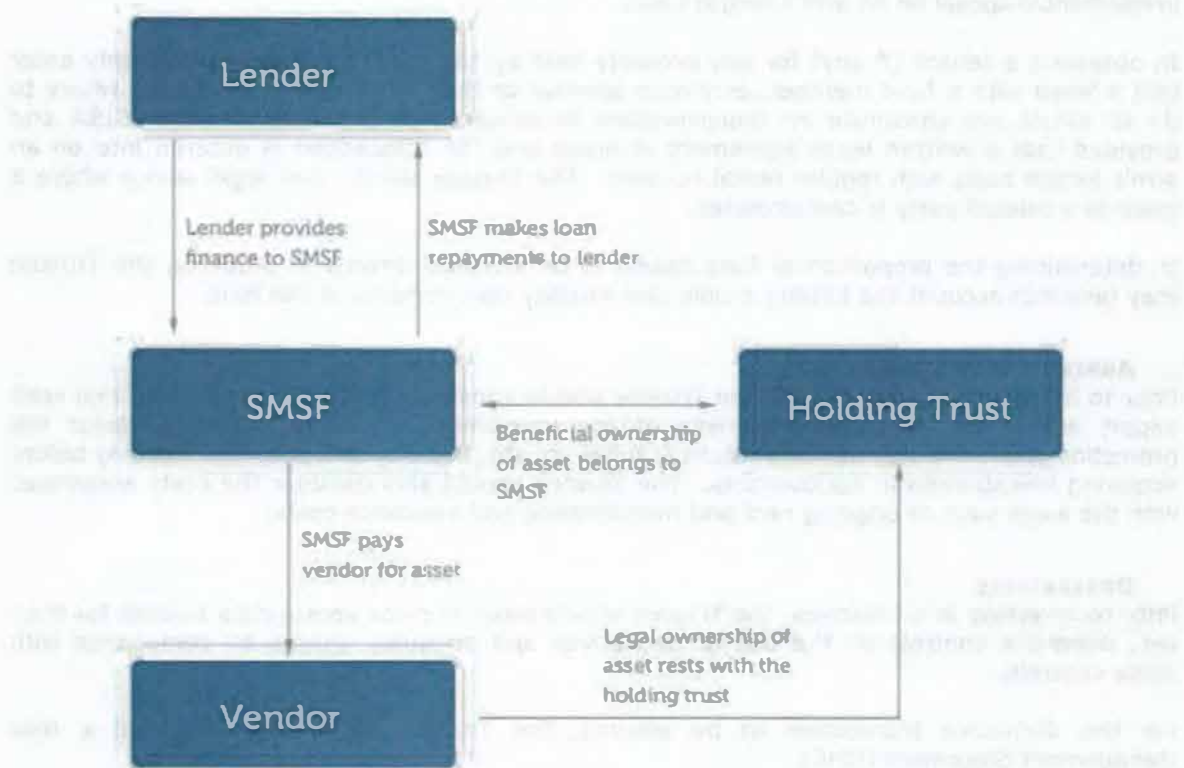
Lender

Lender provides finance to SMSF

SMSF makes loan repayments to lender

SMSF

Holding Trust

Beneficial ownership of asset belongs to SMSF

SMSF pays vendor for asset

Legal ownership of asset rests with the holding trust

Vendor